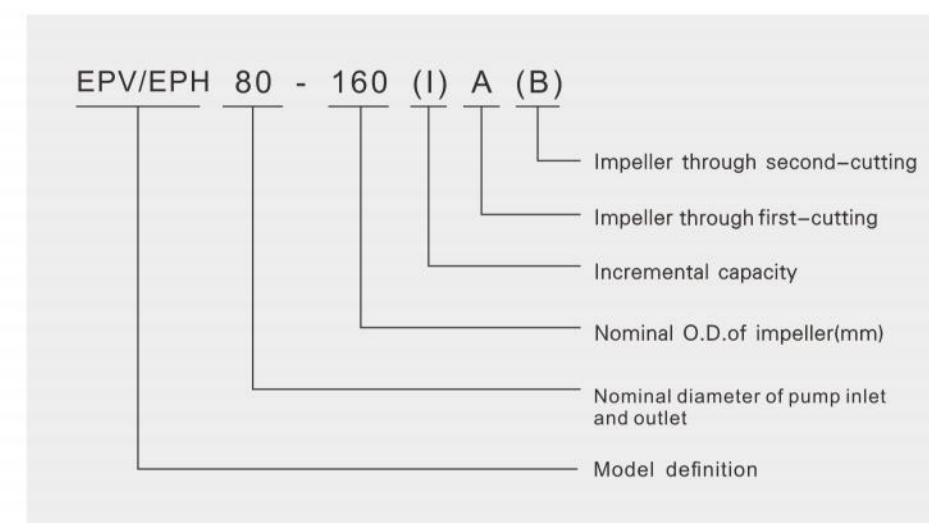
EPV/EPH 80 - 160 (I) A (B)

Impeller through second-cutting

Impeller through first-cutting

Incremental capacity

Nominal O.D.of impeller(mm)

Nominal diameter of pump inlet and outlet

Model definition